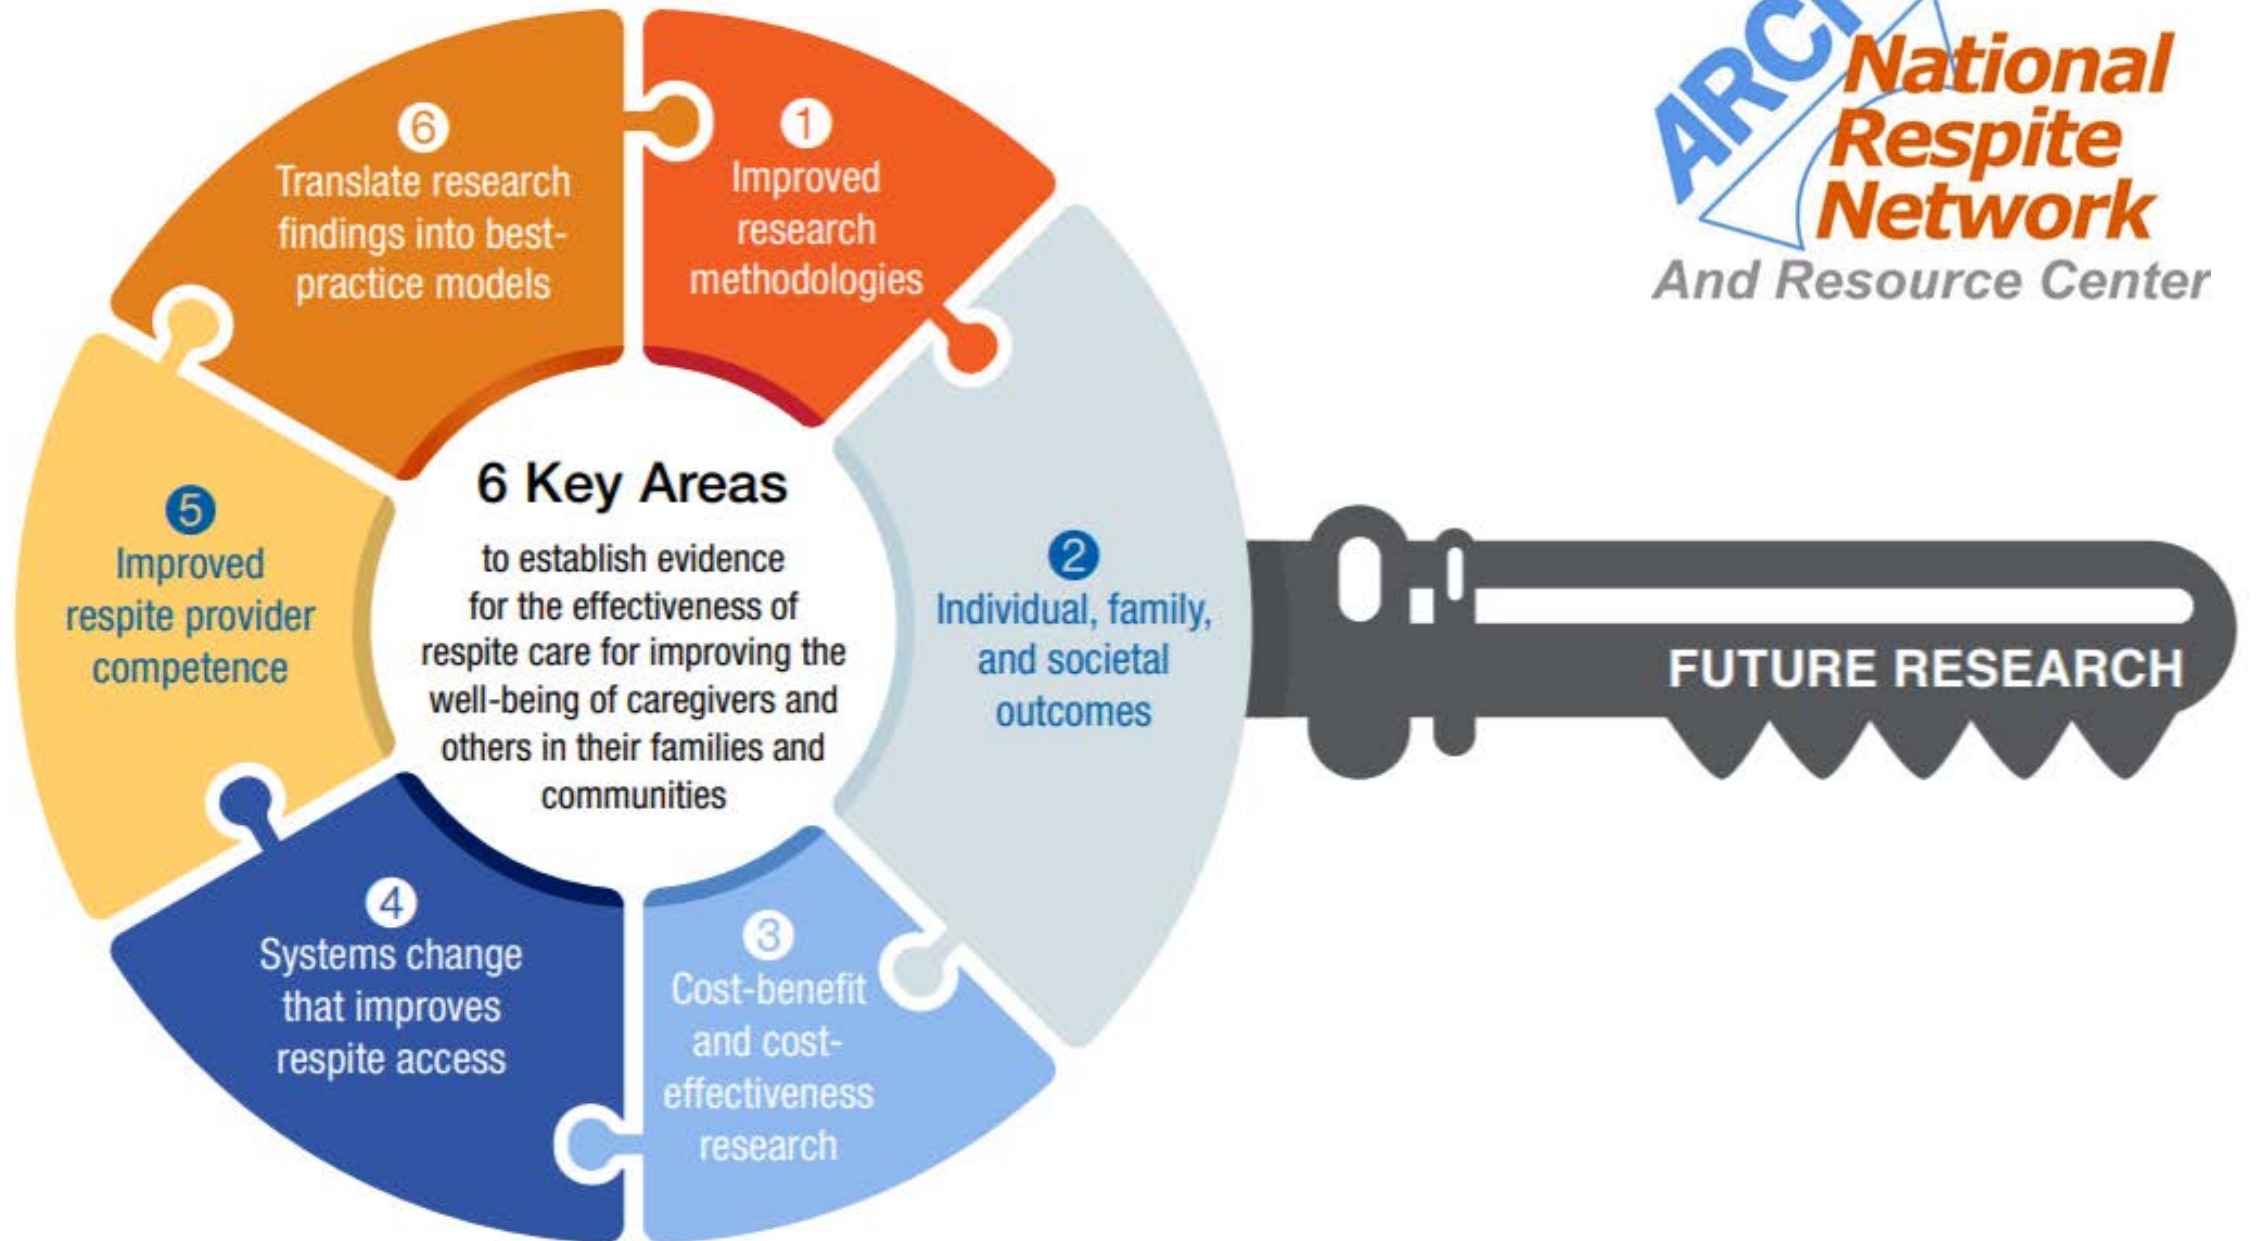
6
Translate research findings into best-practice models

1
Improved research methodologies

ARCH
National Respite Network
And Resource Center

6 Key Areas
to establish evidence for the effectiveness of respite care for improving the well-being of caregivers and others in their families and communities

5
Improved respite provider competence

2
Individual, family, and societal outcomes

FUTURE RESEARCH

4
Systems change that improves respite access

3
Cost-benefit and cost-effectiveness research